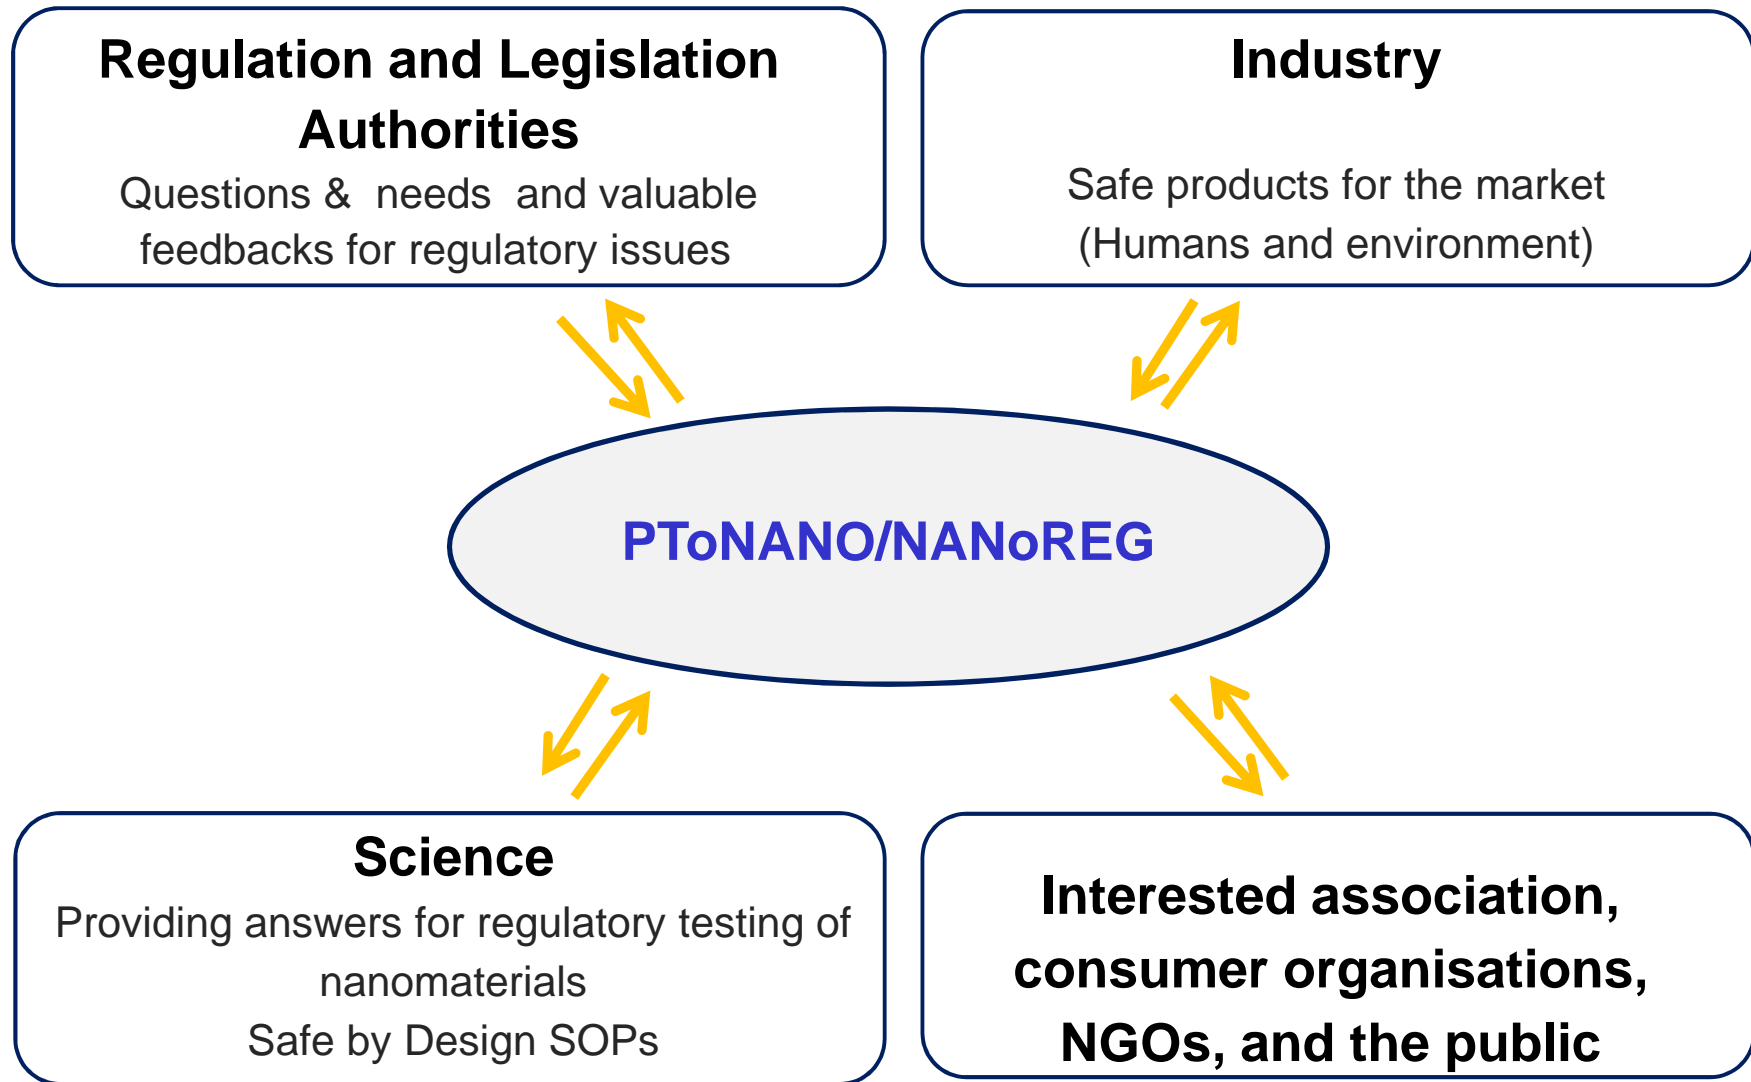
Regulation and Legislation Authorities

Questions & needs and valuable feedbacks for regulatory issues

Industry

Safe products for the market (Humans and environment)

PToNANO/NANoREG

Science

Providing answers for regulatory testing of nanomaterials

Safe by Design SOPs

Interested association, consumer organisations, NGOs, and the public